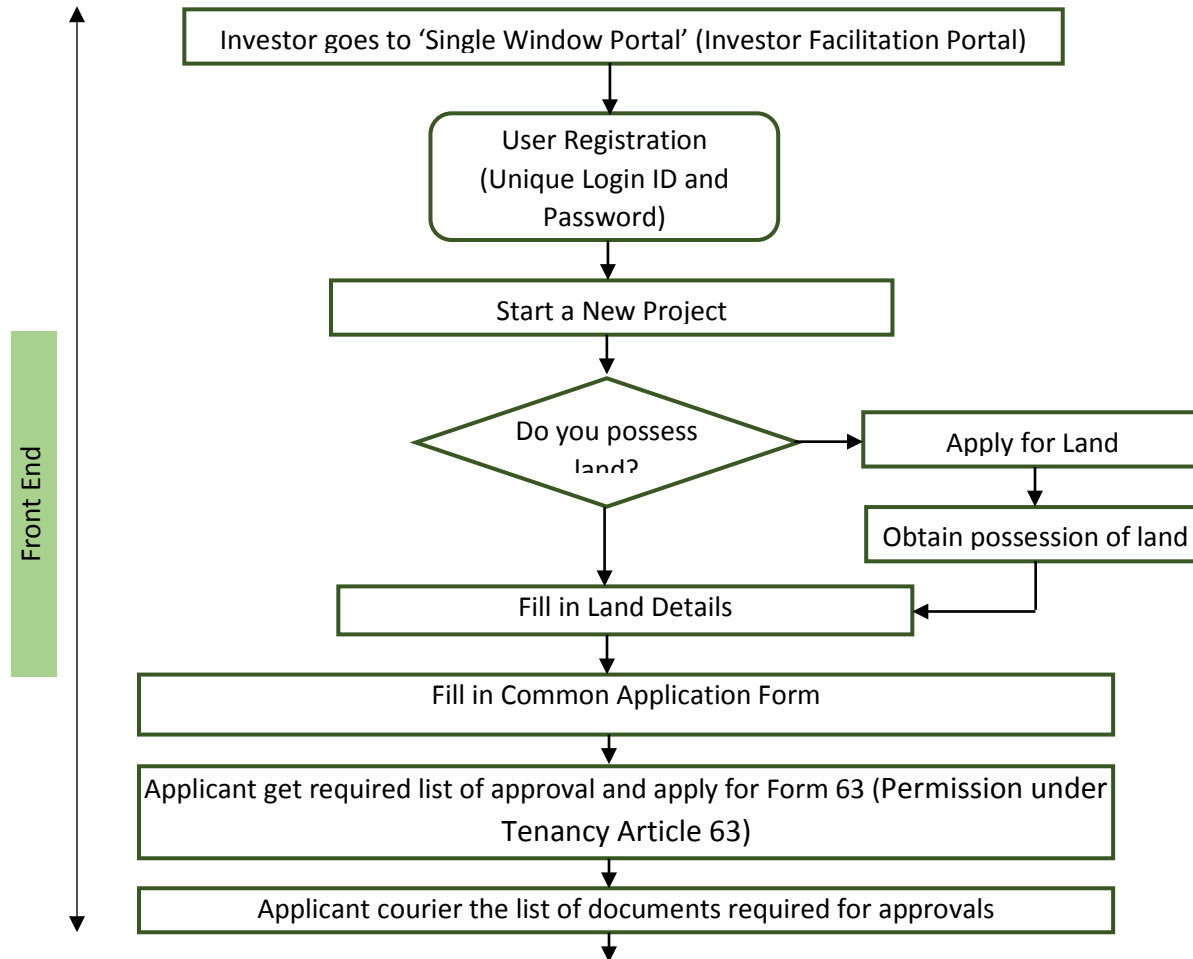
Front End

Investor goes to ‘Single Window Portal’ (Investor Facilitation Portal)

User Registration (Unique Login ID and Password)

Start a New Project

Do you possess land?

Apply for Land

Obtain possession of land

Fill in Land Details

Fill in Common Application Form

Applicant get required list of approval and apply for Form 63 (Permission under Tenancy Article 63)

Applicant courier the list of documents required for approvals